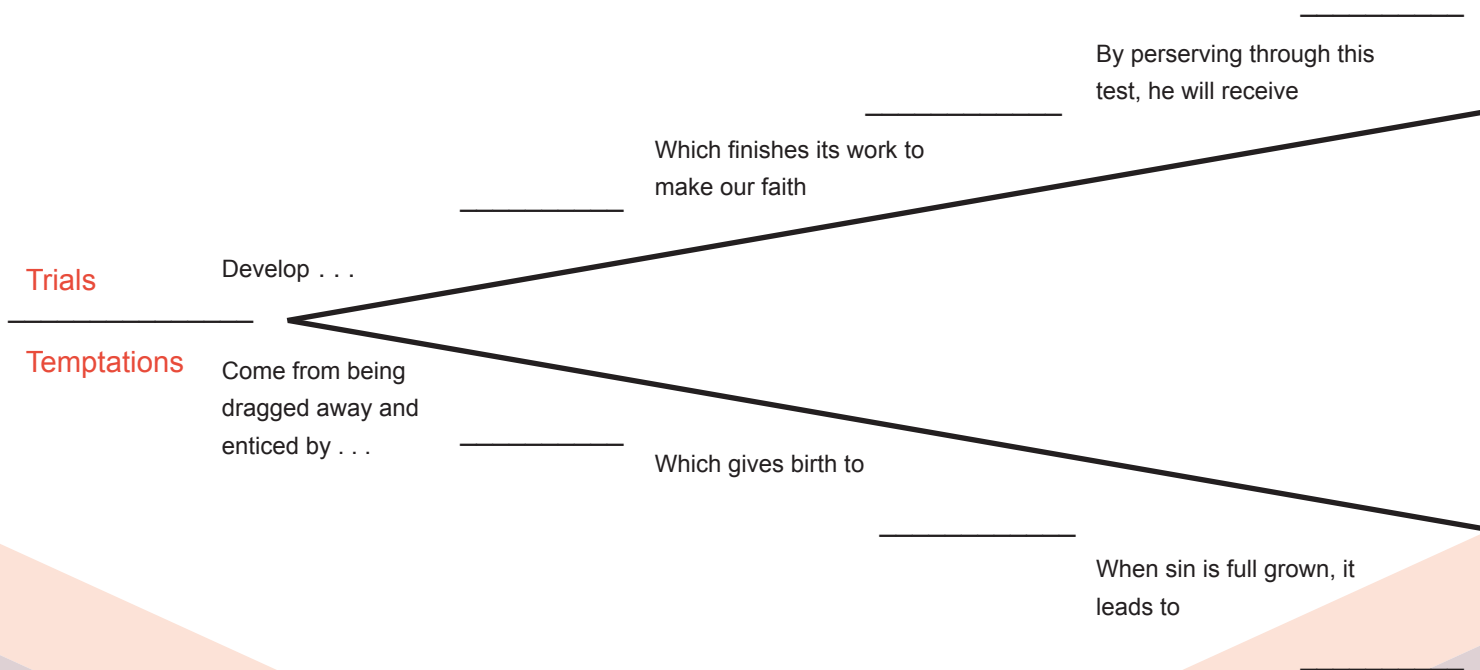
Trials

Temptations

Develop . . .

______________

Which finishes its work to make our faith

______________

By perserving through this test, he will receive

______________

Come from being dragged away and enticed by . . .

______________

Which gives birth to

______________

When sin is full grown, it leads to

______________